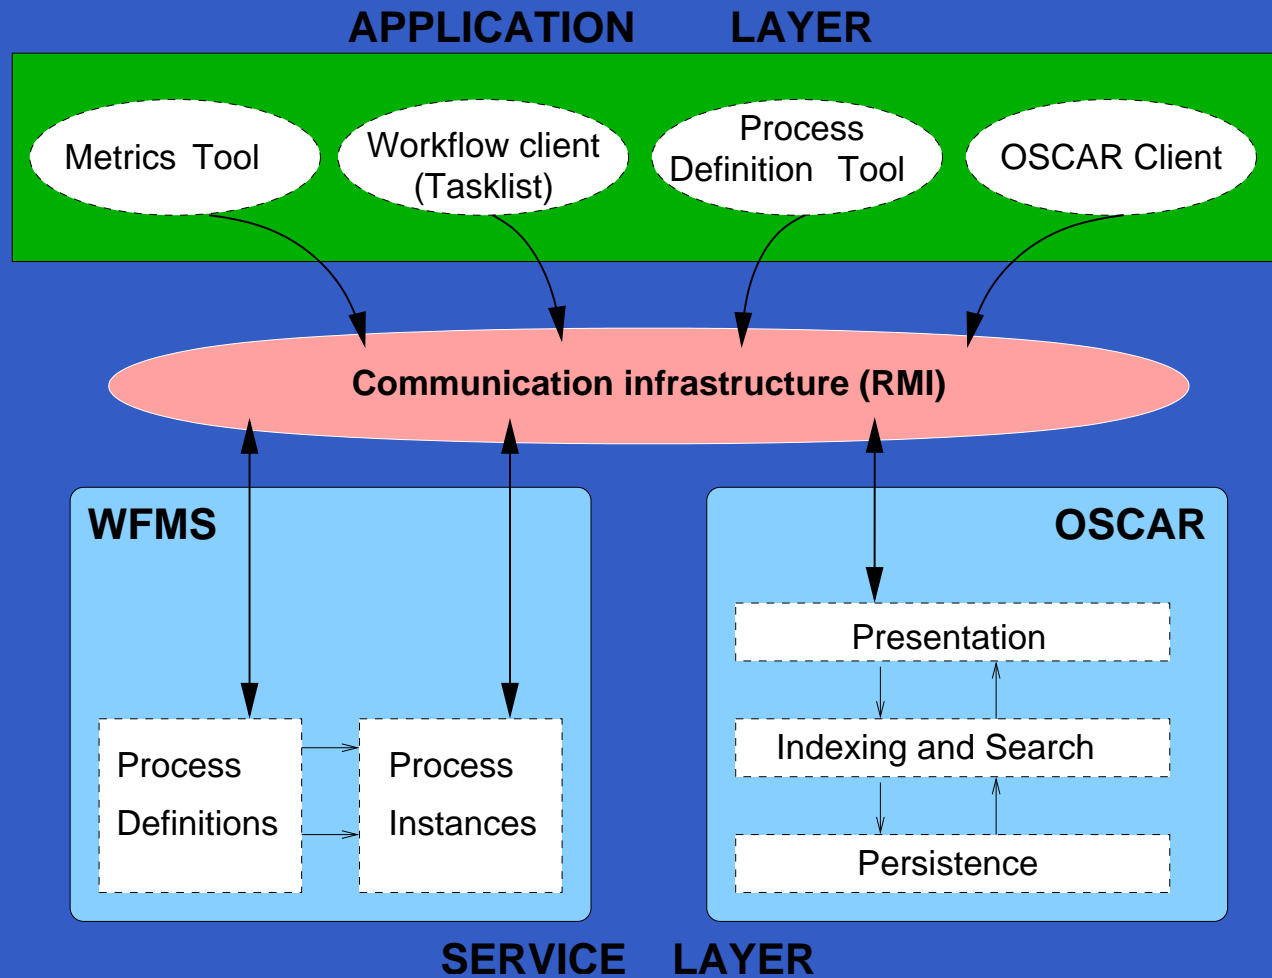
APPLICATION LAYER

Metrics Tool

Workflow client (Tasklist)

Process Definition Tool

OSCAR Client

Communication infrastructure (RMI)

WFMS

Process Definitions

Process Instances

OSCAR

Presentation

Indexing and Search

Persistence

SERVICE LAYER